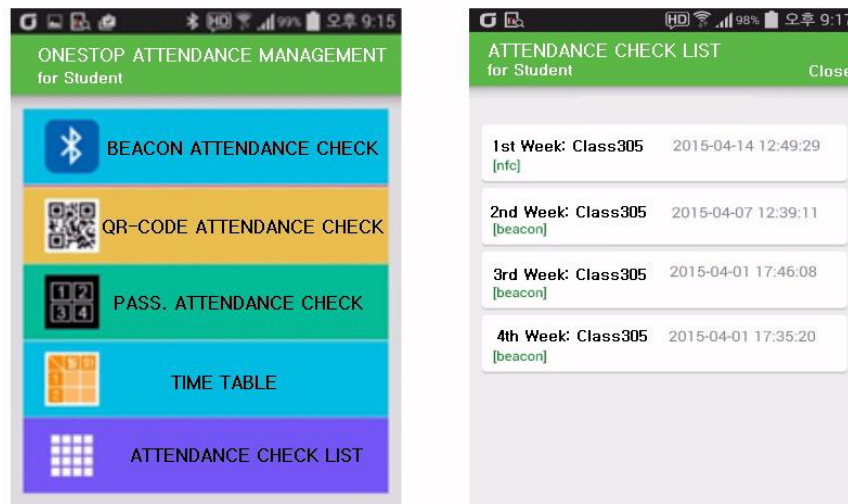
HD 99% 오후 9:15

ONESTOP ATTENDANCE MANAGEMENT
for Student

BEACON ATTENDANCE CHECK

QR-CODE ATTENDANCE CHECK

1 2
3 4

PASS. ATTENDANCE CHECK

TIME TABLE

ATTENDANCE CHECK LIST

HD 98% 오후 9:17

ATTENDANCE CHECK LIST
for Student

Close

1st Week: Class305 2015-04-14 12:49:29
[nfc]

2nd Week: Class305 2015-04-07 12:39:11
[beacon]

3rd Week: Class305 2015-04-01 17:46:08
[beacon]

4th Week: Class305 2015-04-01 17:35:20
[beacon]